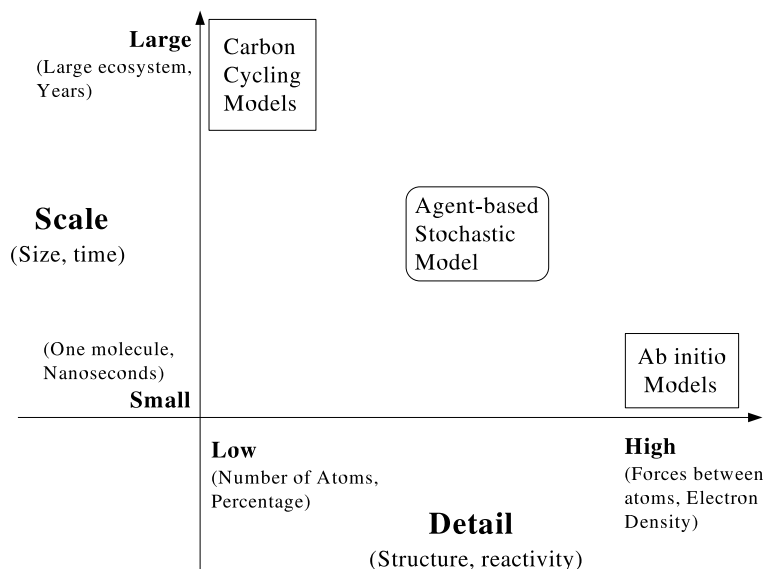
Large
(Large ecosystem, Years)

Carbon Cycling Models

Scale
(Size, time)

Agent-based Stochastic Model

(One molecule, Nanoseconds)
Small

Ab initio Models

Low
(Number of Atoms, Percentage)

High
(Forces between atoms, Electron Density)

Detail
(Structure, reactivity)